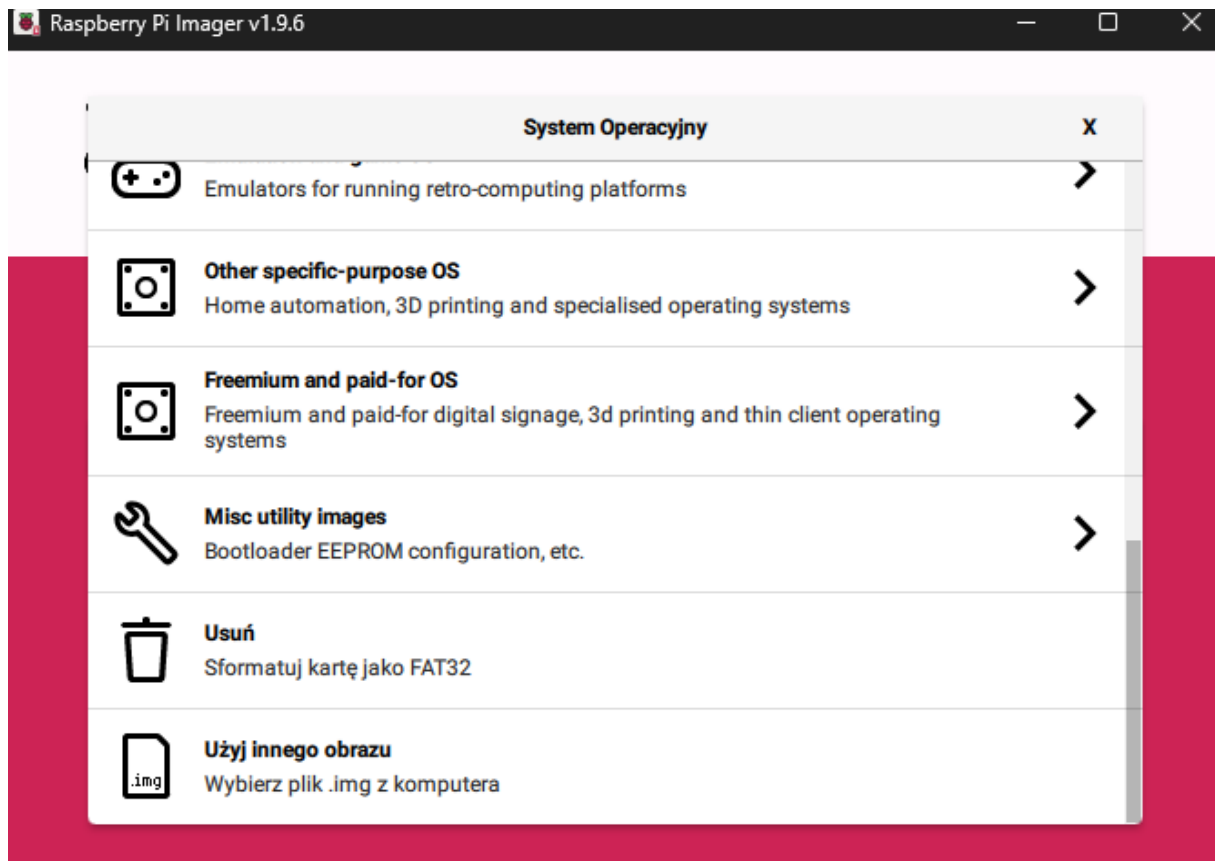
Raspberry Pi Imager v1.9.6

System Operacyjny

X

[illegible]
Emulators for running retro-computing platforms

Other specific-purpose OS
Home automation, 3D printing and specialised operating systems

Freemium and paid-for OS
Freemium and paid-for digital signage, 3d printing and thin client operating systems

Misc utility images
Bootloader EEPROM configuration, etc.

Usuń
Sformatuj kartę jako FAT32

.img

Użyj innego obrazu
Wybierz plik .img z komputera